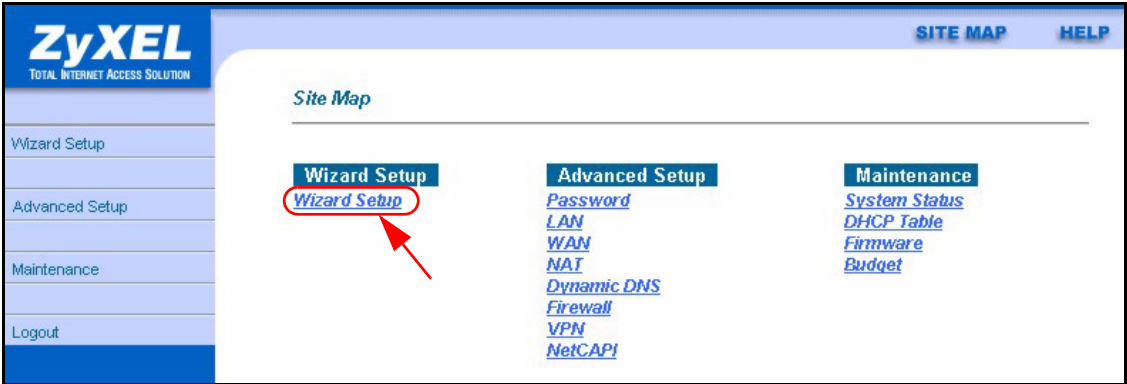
ZyXEL
TOTAL INTERNET ACCESS SOLUTION

SITE MAP HELP

Wizard Setup

Advanced Setup

Maintenance

Logout

Site Map

Wizard Setup
Wizard Setup

Advanced Setup
Password
LAN
WAN
NAT
Dynamic DNS
Firewall
VPN
NetCAPI

Maintenance
System Status
DHCP Table
Firmware
Budget